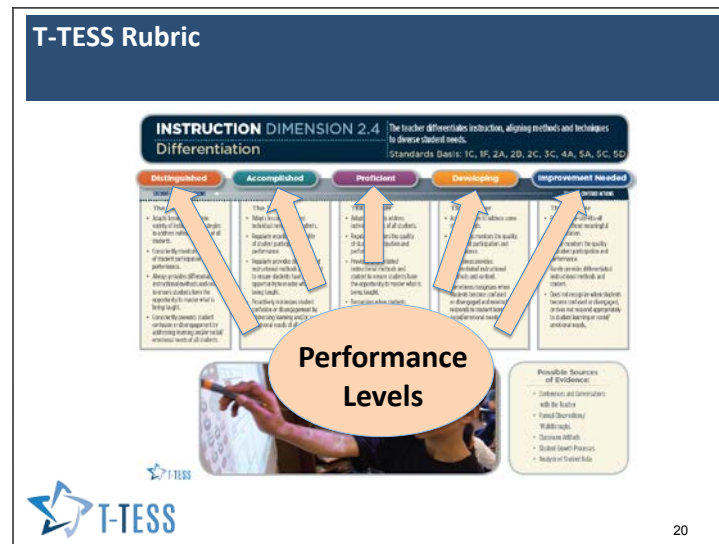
T-TESS Rubric

INSTRUCTION DIMENSION 2.4
Differentiation

The teacher differentiates instruction, aligning methods and techniques to diverse student needs.
Standards Basis: 1C, 1F, 2A, 2B, 2C, 3C, 4A, 5A, 5C, 5D

Distinguished
Accomplished
Proficient
Developing
Improvement Needed

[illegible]

Performance Levels

Possible Sources of Evidence:
Conferences and Conversations with the Teacher
Formal Observation/ Walkthroughs
Classroom Artifacts
Student Growth Processes
Analysis of Student Data

T-TESS

T-TESS

20